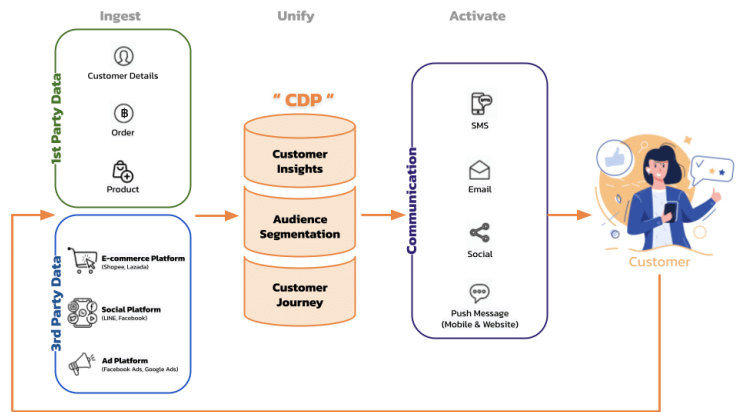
Ingest

Unify

Activate

1st Party Data

Customer Details

Order

Product

3rd Party Data

E-commerce Platform
(Shopee, Lazada)

Social Platform
(LINE, Facebook)

Ad Platform
(Facebook Ads, Google Ads)

" CDP "

Customer Insights

Audience Segmentation

Customer Journey

Communication

SMS

Email

Social

Push Message
(Mobile & Website)

Customer